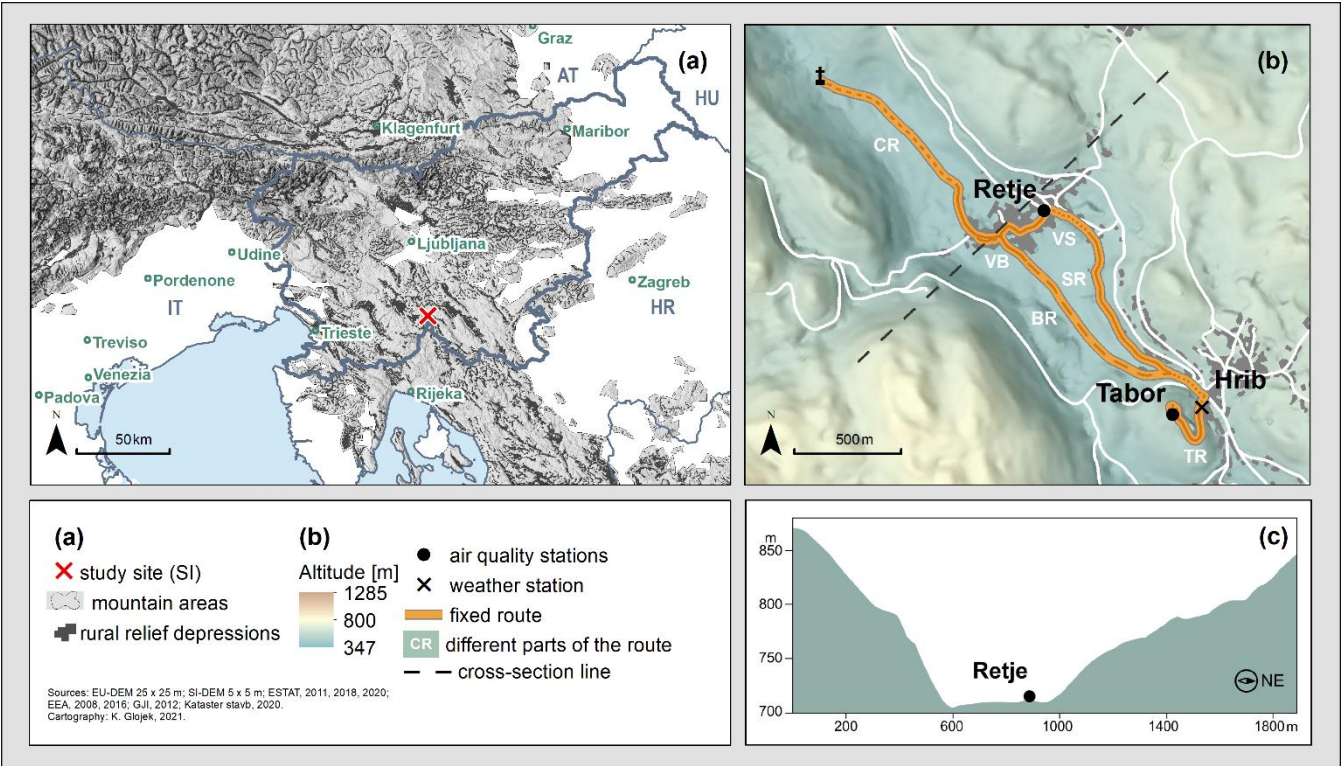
(a)

Graz
AT
HU
Klagenfurt
Maribor
Udine
Ljubljana
Pordenone
Zagreb
IT
HR
Trieste
Treviso
Venezia
Rijeka
Padova
N
50 km

(b)

CR
Retje
VS
VB
SR
BR
Tabor
Hrib
TR
N
500 m

(a)
study site (SI)
mountain areas
rural relief depressions

(b)
Altitude [m]
1285
800
347

air quality stations
weather station
fixed route
CR different parts of the route
cross-section line

Sources: EU-DEM 25 x 25 m; SI-DEM 5 x 5 m; ESTAT, 2011, 2018, 2020; EEA, 2008, 2016; GJI, 2012; Kataster stavb, 2020.
Cartography: K. Glojek, 2021.

(c)
m
850
800
750
700
Retje
NE
200
600
1000
1400
1800 m